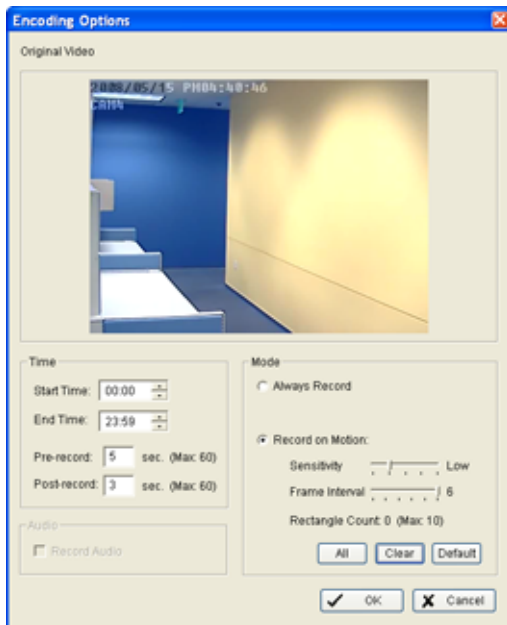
Encoding Options

Original Video

2008/05/15 PM04:40:46
CAM4

Time

Start Time: 00:00

End Time: 23:59

Pre-record: 5 sec. (Max: 60)

Post-record: 3 sec. (Max: 60)

Audio

Record Audio

Mode

Always Record

Record on Motion:

Sensitivity Low

Frame Interval 6

Rectangle Count: 0 (Max: 10)

All Clear Default

OK Cancel